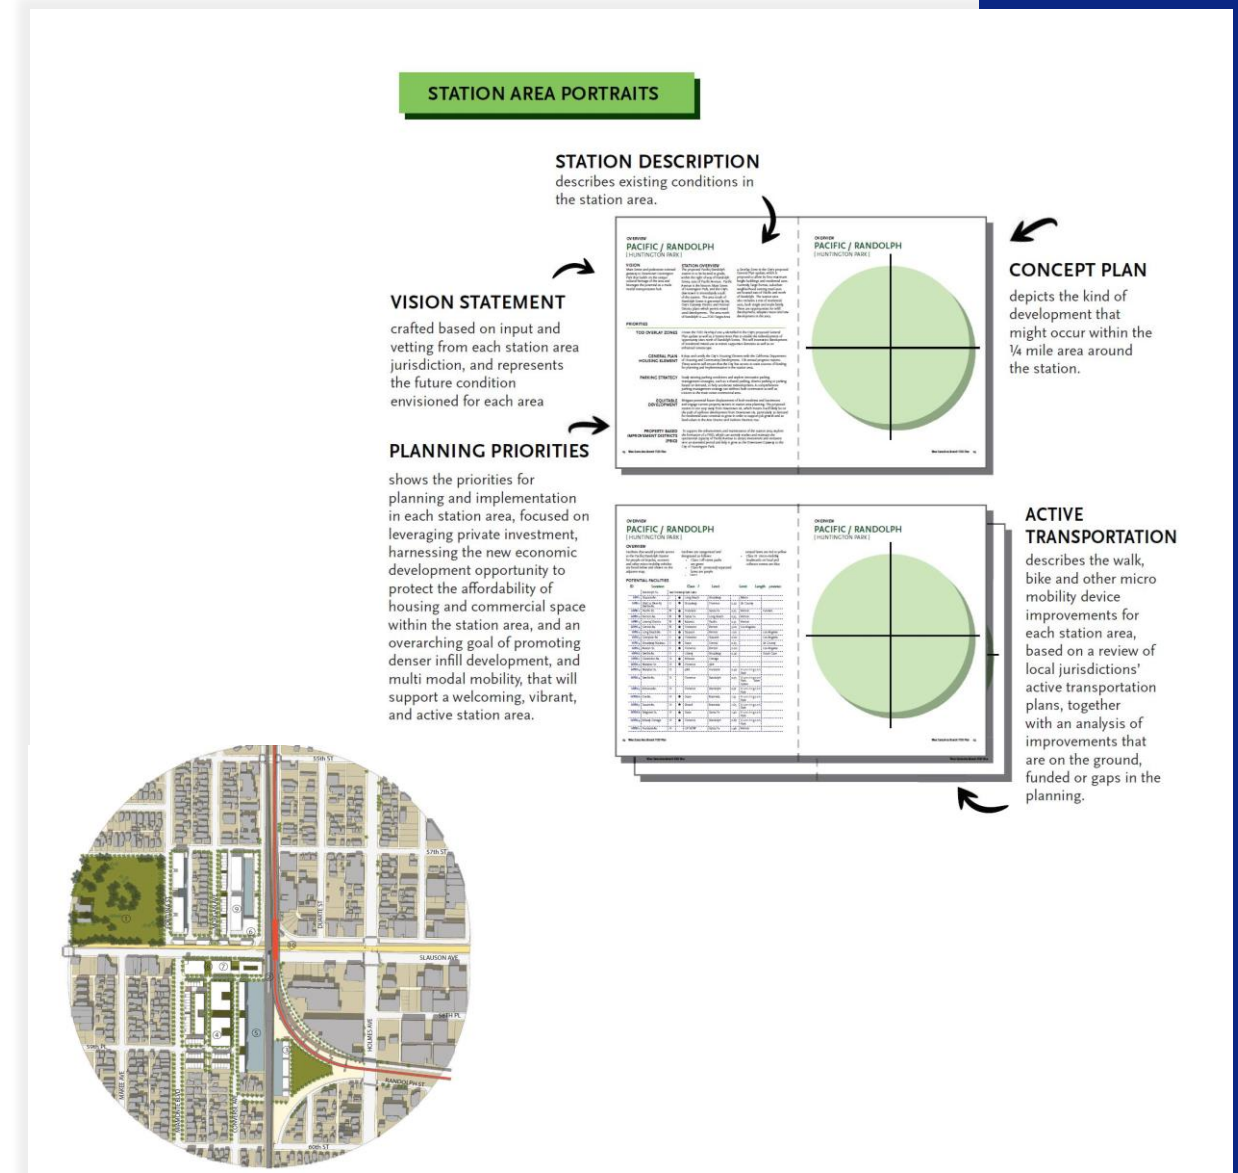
STATION AREA PORTRAITS

STATION DESCRIPTION
describes existing conditions in the station area.

VISION STATEMENT
crafted based on input and vetting from each station area jurisdiction, and represents the future condition envisioned for each area

PLANNING PRIORITIES
shows the priorities for planning and implementation in each station area, focused on leveraging private investment, harnessing the new economic development opportunity to protect the affordability of housing and commercial space within the station area, and an overarching goal of promoting denser infill development, and multi modal mobility, that will support a welcoming, vibrant, and active station area.

OVERVIEW
PACIFIC / RANDOLPH
[ HUNTINGTON PARK ]

OVERVIEW
PACIFIC / RANDOLPH
[ HUNTINGTON PARK ]

CONCEPT PLAN
depicts the kind of development that might occur within the ¼ mile area around the station.

OVERVIEW
PACIFIC / RANDOLPH
[ HUNTINGTON PARK ]

OVERVIEW
PACIFIC / RANDOLPH
[ HUNTINGTON PARK ]

ACTIVE TRANSPORTATION
describes the walk, bike and other micro mobility device improvements for each station area, based on a review of local jurisdictions' active transportation plans, together with an analysis of improvements that are on the ground, funded or gaps in the planning.

55th ST
57th ST
SLAUSON AVE
58th PL
59th PL
RANDOLPH ST
60th ST
HOLMES AVE